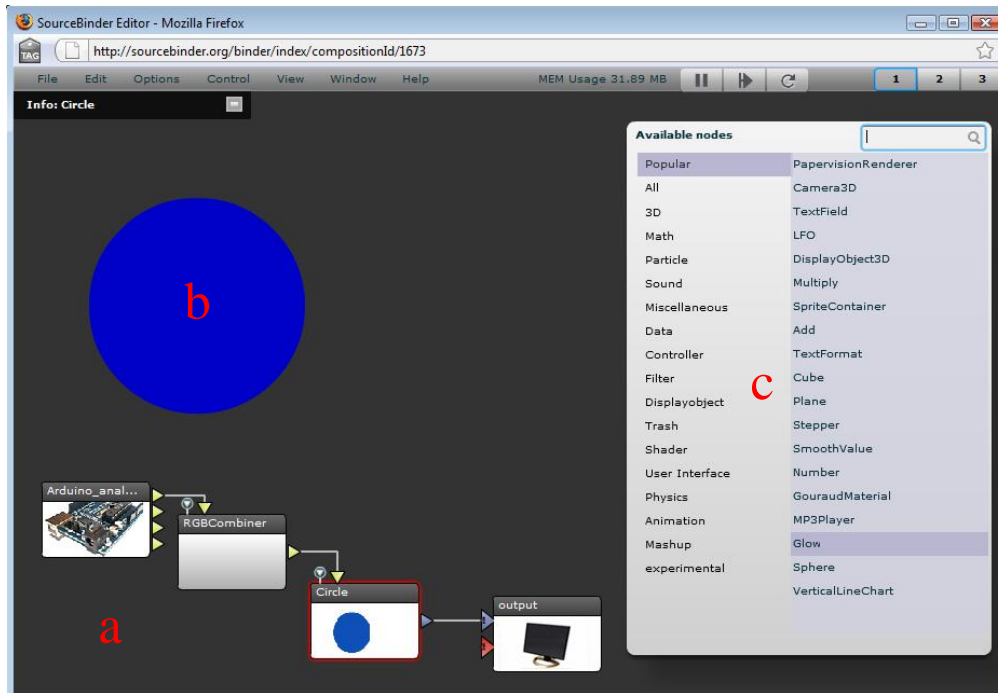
SourceBinder Editor - Mozilla Firefox

TAG http://sourcebinder.org/binder/index/compositionId/1673

File Edit Options Control View Window Help MEM Usage 31.89 MB 1 2 3

Info: Circle

b

Available nodes

| | |
|---|---|
| Popular | PapervisionRenderer |
| All | Camera3D |
| 3D | TextField |
| Math | LFO |
| Particle | DisplayObject3D |
| Sound | Multiply |
| Miscellaneous | SpriteContainer |
| Data | Add |
| Controller | TextFormat |
| Filter | Cube |
| Displayobject | Plane |
| Trash | Stepper |
| Shader | SmoothValue |
| User Interface | Number |
| Physics | GouraudMaterial |
| Animation | MP3Player |
| Mashup | Glow |
| experimental | Sphere |
| | VerticalLineChart |

c

Arduino_anal...

RGBCombiner

Circle

output

a